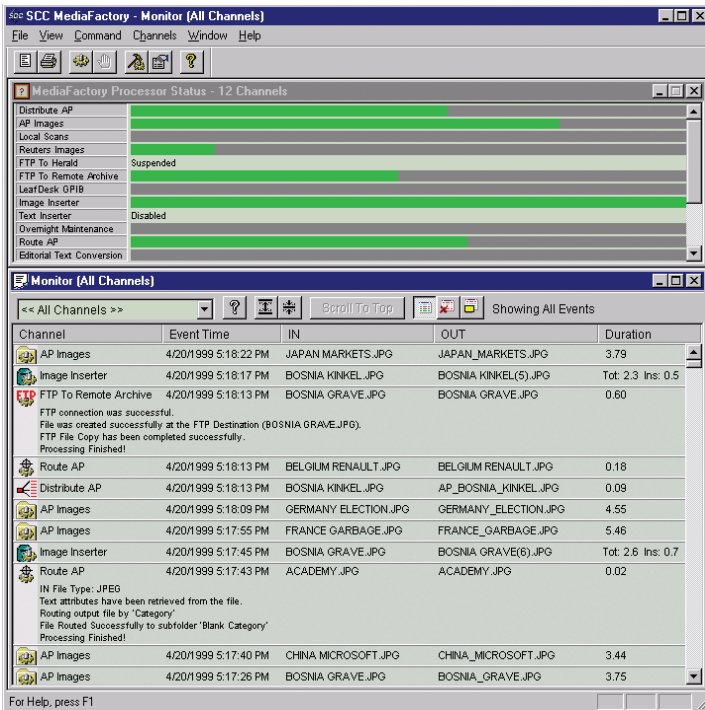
SCC MediaFactory - Monitor (All Channels)

File View Command Channels Window Help

MediaFactory Processor Status - 12 Channels

| | |
|---|---|
| Distribute AP | |
| AP Images | |
| Local Scans | |
| Reuters Images | |
| FTP To Herald | Suspended |
| FTP To Remote Archive | |
| LeafDesk GPIB | |
| Image Inserter | |
| Text Inserter | Disabled |
| Overnight Maintenance | |
| Route AP | |
| Editorial Text Conversion | |

Monitor (All Channels)

<< All Channels >>

Scroll To Top

Showing All Events

| Channel | Event Time | IN | OUT | Duration |
|---|---|---|---|---|
| AP Images | 4/20/1999 5:18:22 PM | JAPAN MARKETS.JPG | JAPAN_MARKETS.JPG | 3.79 |
| Image Inserter | 4/20/1999 5:18:17 PM | BOSNIA KINKEL.JPG | BOSNIA KINKEL(5).JPG | Tot: 2.3 Ins: 0.5 |
| FTP To Remote Archive | 4/20/1999 5:18:13 PM | BOSNIA GRAVE.JPG | BOSNIA GRAVE.JPG | 0.60 |

FTP connection was successful.
File was created successfully at the FTP Destination (BOSNIA GRAVE.JPG).
FTP File Copy has been completed successfully.
Processing Finished!

| Channel | Event Time | IN | OUT | Duration |
|---|---|---|---|---|
| Route AP | 4/20/1999 5:18:13 PM | BELGIUM RENAULT.JPG | BELGIUM RENAULT.JPG | 0.18 |
| Distribute AP | 4/20/1999 5:18:13 PM | BOSNIA KINKEL.JPG | AP_BOSNIA_KINKEL.JPG | 0.09 |
| AP Images | 4/20/1999 5:18:09 PM | GERMANY ELECTION.JPG | GERMANY_ELECTION.JPG | 4.55 |
| AP Images | 4/20/1999 5:17:55 PM | FRANCE GARBAGE.JPG | FRANCE_GARBAGE.JPG | 5.46 |
| Image Inserter | 4/20/1999 5:17:45 PM | BOSNIA GRAVE.JPG | BOSNIA GRAVE(6).JPG | Tot: 2.6 Ins: 0.7 |
| Route AP | 4/20/1999 5:17:43 PM | ACADEMY.JPG | ACADEMY.JPG | 0.02 |

IN File Type: JPEG
Text attributes have been retrieved from the file.
Routing output file by 'Category'
File Routed Successfully to subfolder 'Blank Category'
Processing Finished!

| Channel | Event Time | IN | OUT | Duration |
|---|---|---|---|---|
| AP Images | 4/20/1999 5:17:40 PM | CHINA MICROSOFT.JPG | CHINA_MICROSOFT.JPG | 3.44 |
| AP Images | 4/20/1999 5:17:26 PM | BOSNIA GRAVE.JPG | BOSNIA_GRAVE.JPG | 3.75 |

For Help, press F1